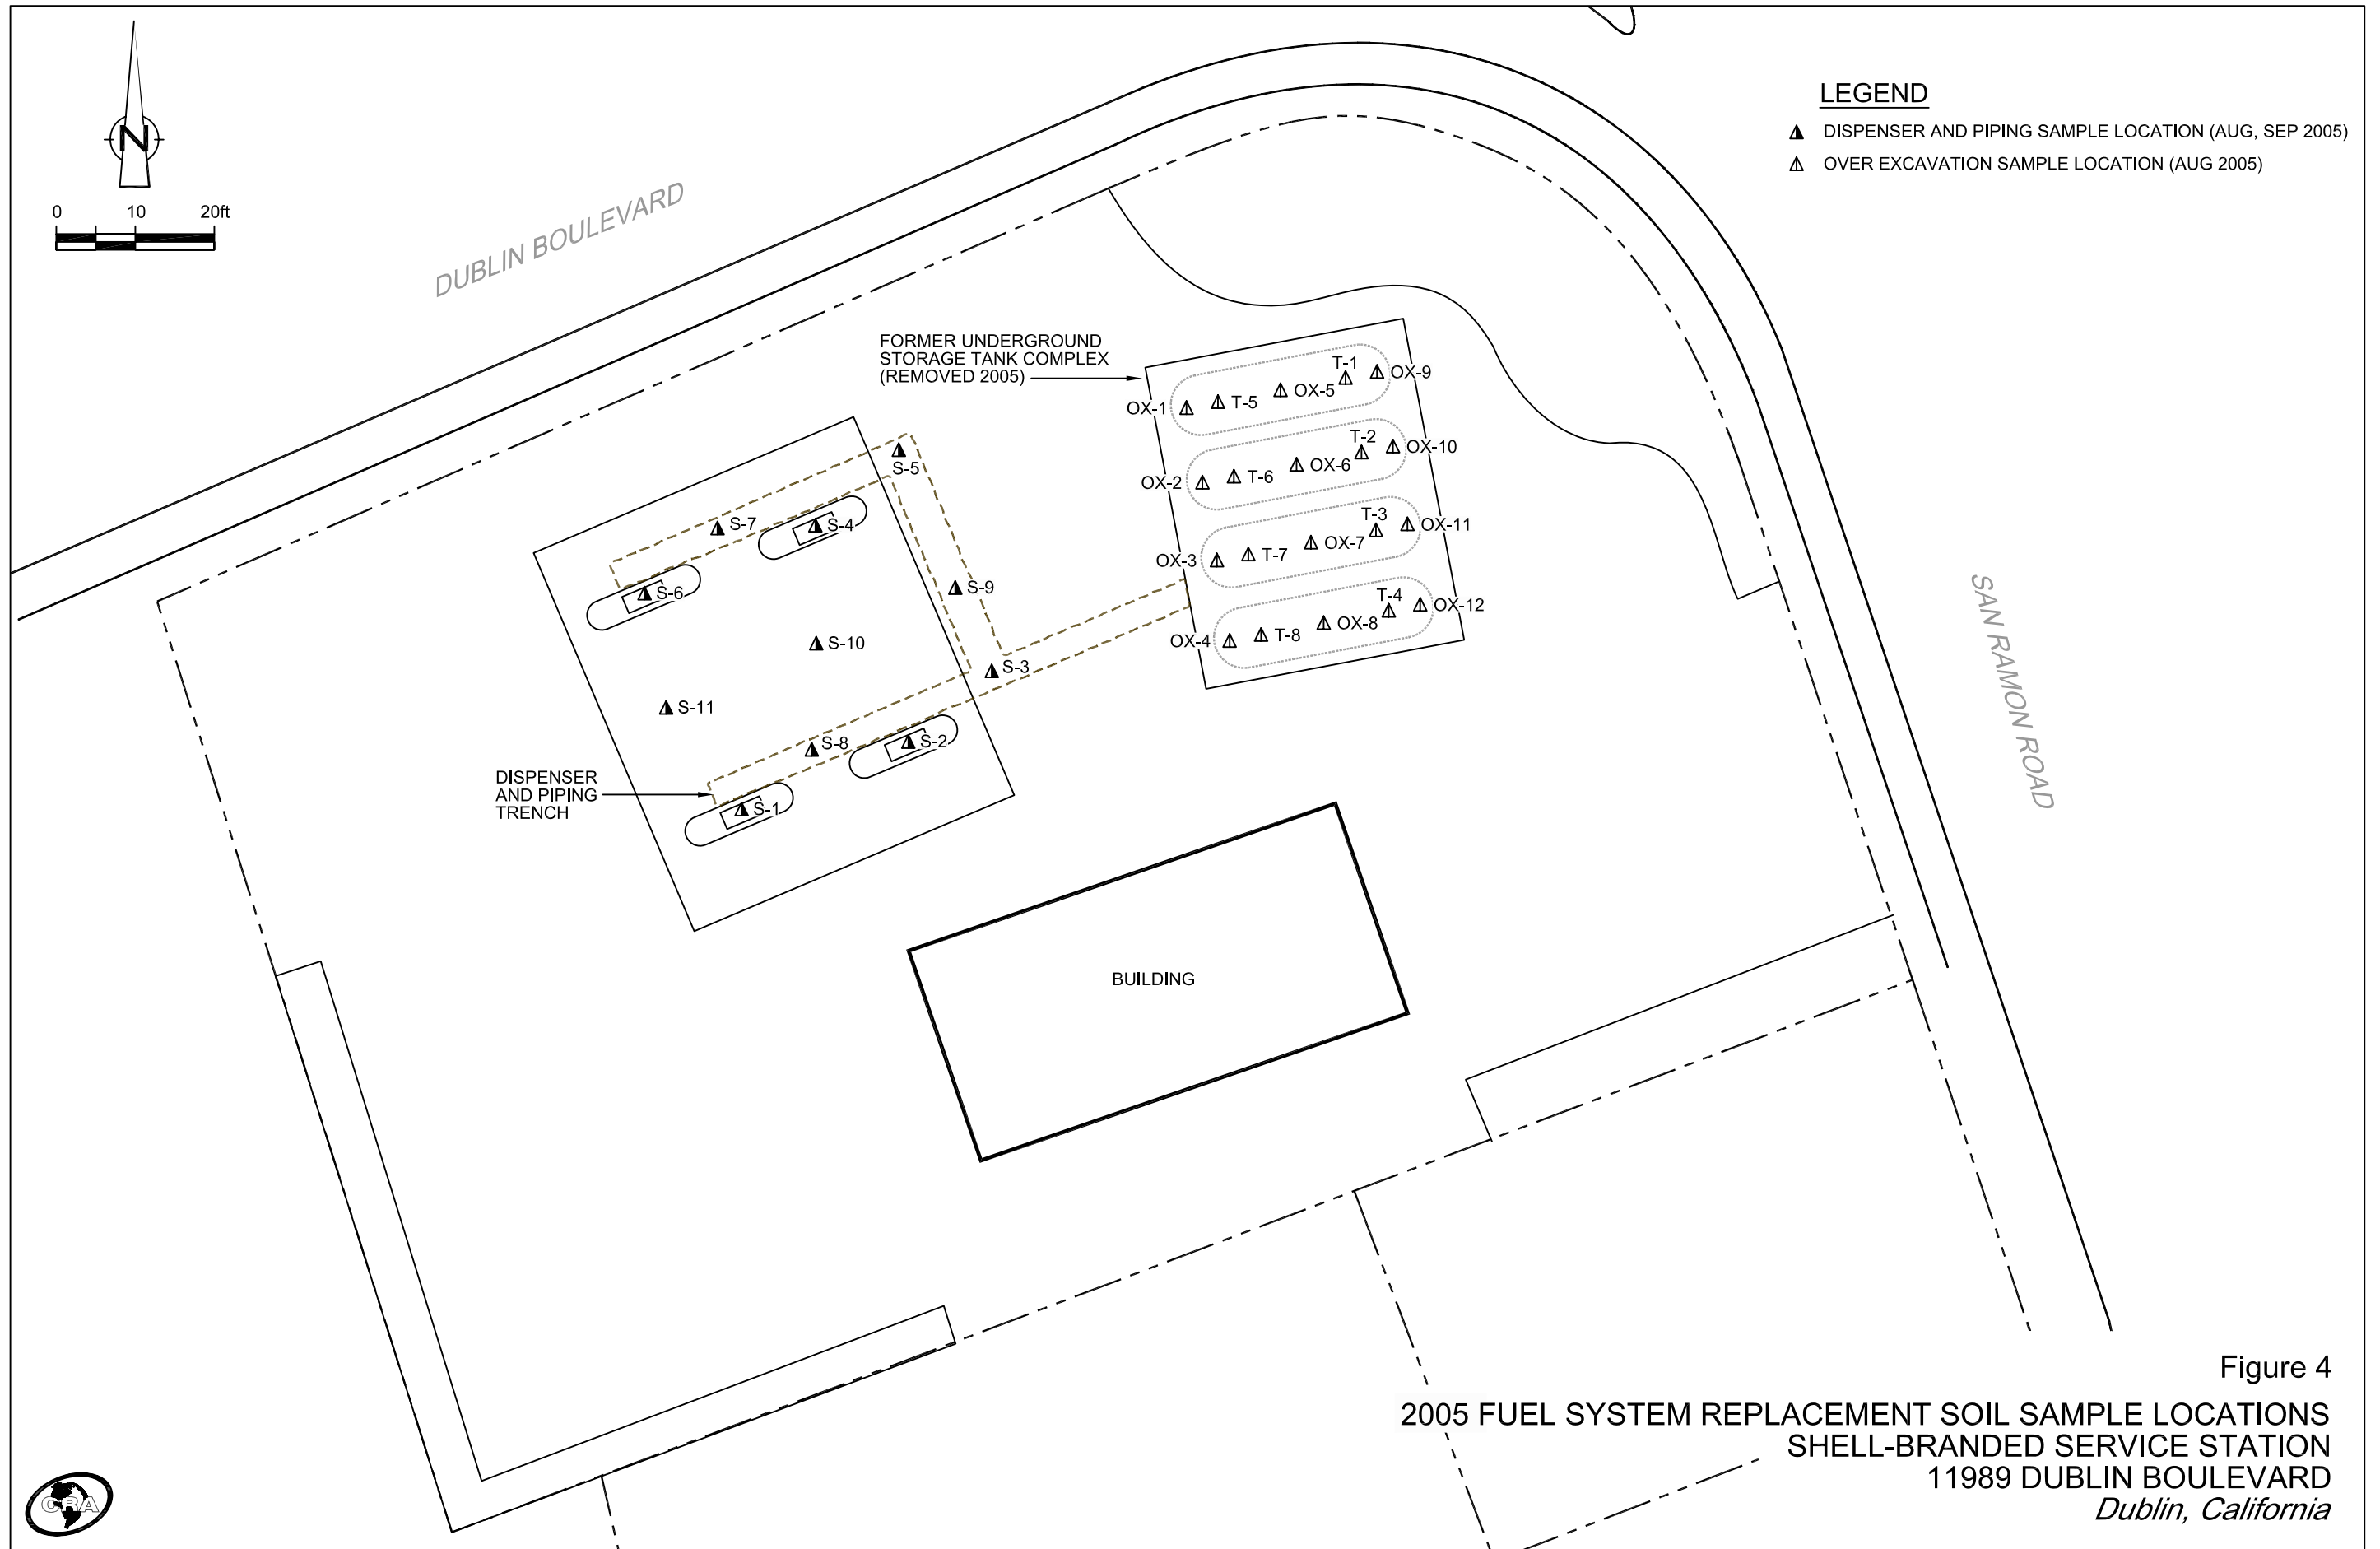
N

0 10 20ft

DUBLIN BOULEVARD

LEGEND

DISPENSER AND PIPING SAMPLE LOCATION (AUG, SEP 2005)

OVER EXCAVATION SAMPLE LOCATION (AUG 2005)

FORMER UNDERGROUND STORAGE TANK COMPLEX (REMOVED 2005)

T-1 OX-9 OX-1 T-5 OX-5 T-2 OX-10 OX-2 T-6 OX-6 T-3 OX-11 OX-3 T-7 OX-7 T-4 OX-12 OX-4 T-8 OX-8

S-5 S-7 S-4 S-6 S-9 S-10 S-3 S-11 S-8 S-2 S-1

DISPENSER AND PIPING TRENCH

SAN RAMON ROAD

BUILDING

Figure 4

2005 FUEL SYSTEM REPLACEMENT SOIL SAMPLE LOCATIONS
SHELL-BRANDED SERVICE STATION
11989 DUBLIN BOULEVARD
Dublin, California

CRA